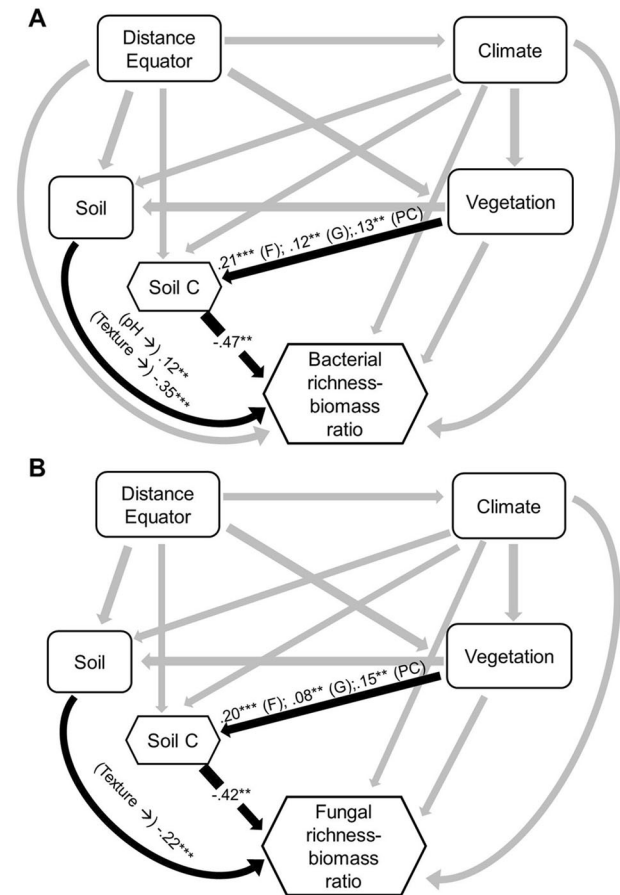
A

Distance Equator

Climate

Soil

Vegetation

.21*** (F); .12** (G); .13** (PC)

Soil C

-.47**

(pH →) .12**

(Texture →) -.35***

Bacterial richness-biomass ratio

B

Distance Equator

Climate

Soil

Vegetation

.20*** (F); .08** (G); .15** (PC)

Soil C

-.42**

(Texture →) -.22***

Fungal richness-biomass ratio